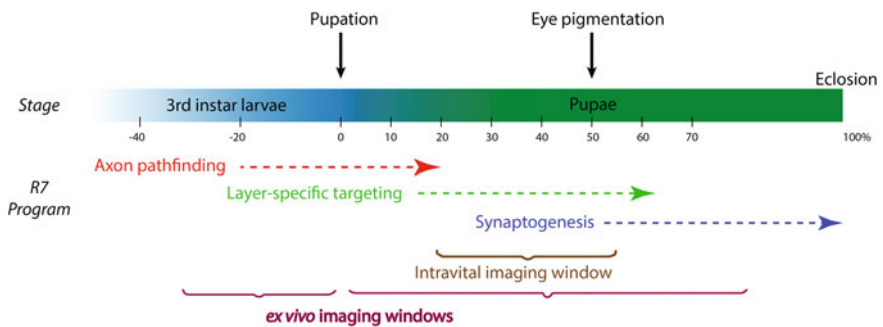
Pupation

Eye pigmentation

Eclosion

Stage

3rd instar larvae

Pupae

-40 -20 0 10 20 30 40 50 60 70 100%

Axon pathfinding

R7 Program

Layer-specific targeting

Synaptogenesis

Intravital imaging window

ex vivo imaging windows